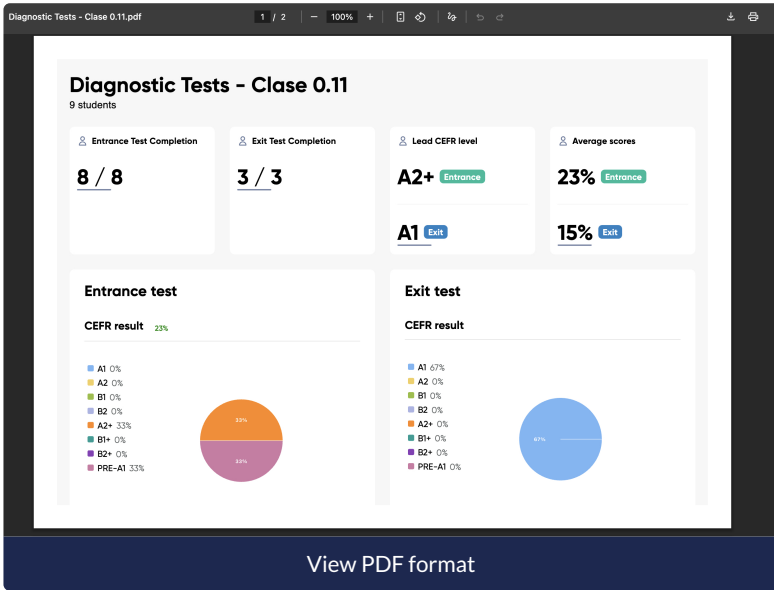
Diagnostic Tests - Clase 0.11.pdf 1 / 2 100%

Diagnostic Tests - Clase 0.11
9 students

Entrance Test Completion
8 / 8

Exit Test Completion
3 / 3

Lead CEFR level
A2+ Entrance
A1 Exit

Average scores
23% Entrance
15% Exit

Entrance test
CEFR result 23%

A1 0%
A2 0%
B1 0%
B2 0%
A2+ 33%
B1+ 0%
B2+ 0%
PRE-A1 33%

33%
33%

Exit test
CEFR result

A1 67%
A2 0%
B1 0%
B2 0%
A2+ 0%
B1+ 0%
B2+ 0%
PRE-A1 0%

67%

View PDF format